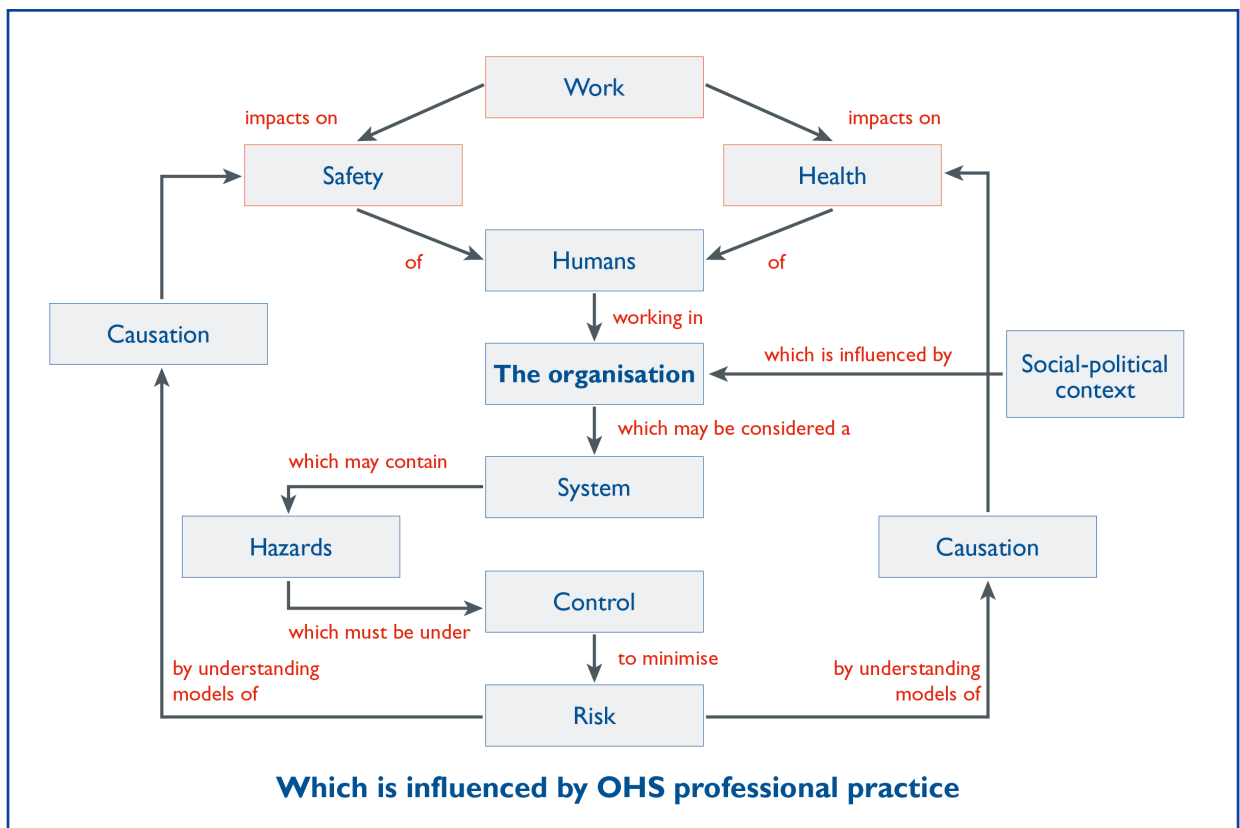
Work

impacts on

impacts on

Safety

Health

of

Humans

of

Causation

working in

The organisation

which is influenced by

Social-political context

which may be considered a

which may contain

System

Hazards

Causation

Control

which must be under

to minimise

by understanding models of

by understanding models of

Risk

Which is influenced by OHS professional practice